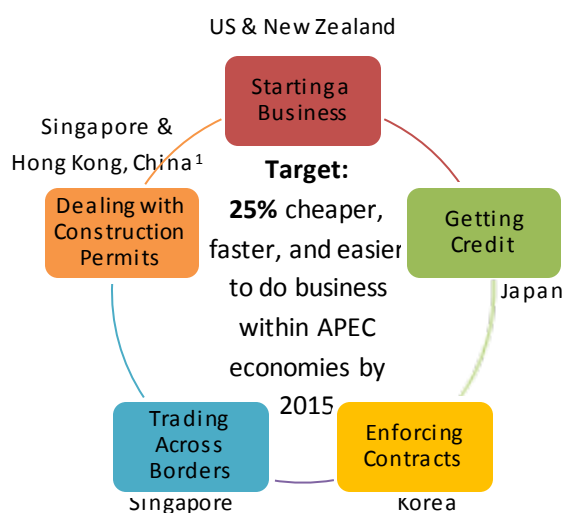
US & New Zealand

Startinga Business

Singapore & Hong Kong, China¹

Dealing with Construction Permits

Target:
25% cheaper, faster, and easier to do business within APEC economies by 2015

Getting Credit

Japan

Trading Across Borders

Singapore

Enforcing Contracts

Korea